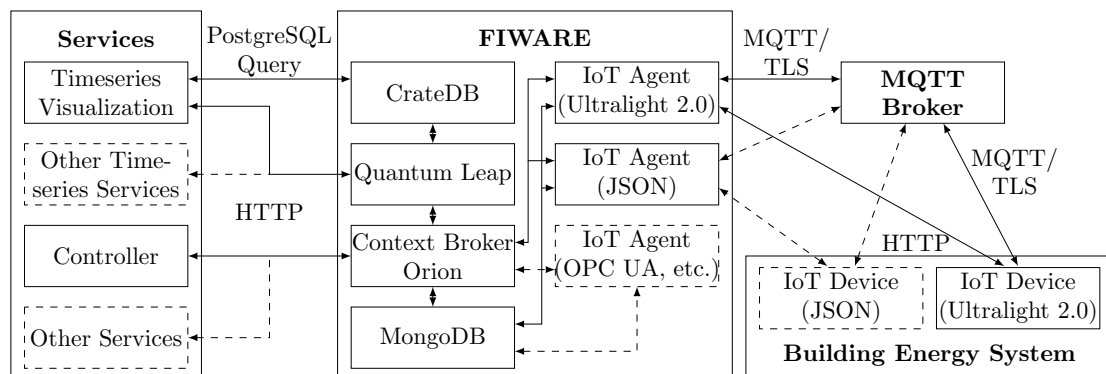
Services

PostgreSQL Query

FIWARE

MQTT/ TLS

Timeseries Visualization

CrateDB

IoT Agent (Ultralight 2.0)

MQTT Broker

Other Timeseries Services

Quantum Leap

IoT Agent (JSON)

MQTT/ TLS

HTTP

Controller

Context Broker Orion

IoT Agent (OPC UA, etc.)

HTTP

IoT Device (JSON)

IoT Device (Ultralight 2.0)

Other Services

MongoDB

Building Energy System